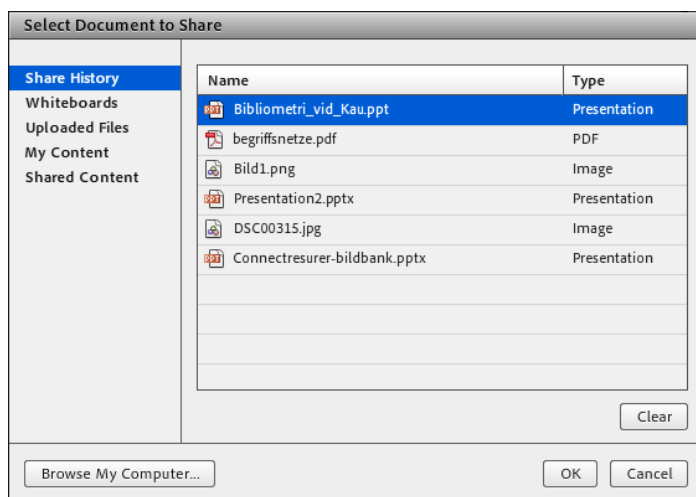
Select Document to Share

Share History
Whiteboards
Uploaded Files
My Content
Shared Content

| Name | Type |
|---|---|
| Bibliometri_vid_Kau.ppt | Presentation |
| begriffsnetze.pdf | PDF |
| Bild1.png | Image |
| Presentation2.pptx | Presentation |
| DSC00315.jpg | Image |
| Connectresurer-bildbank.pptx | Presentation |

Clear

Browse My Computer...

OK

Cancel